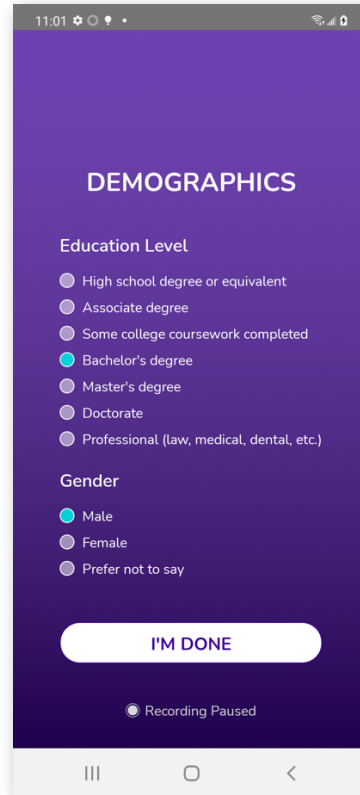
11:01

DEMOGRAPHICS

Education Level

High school degree or equivalent
Associate degree
Some college coursework completed
Bachelor's degree
Master's degree
Doctorate
Professional (law, medical, dental, etc.)

Gender

Male
Female
Prefer not to say

I'M DONE

Recording Paused